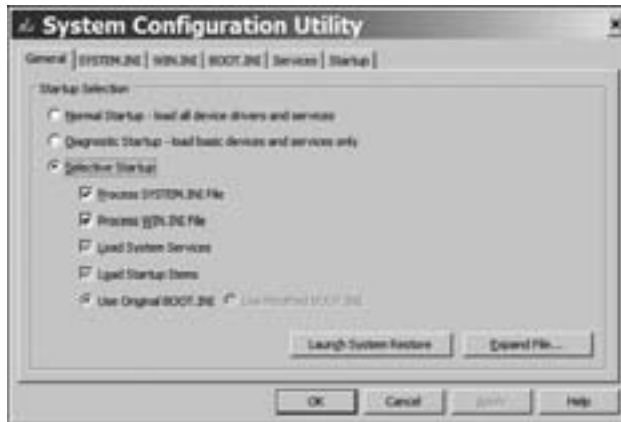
System Configuration Utility

General | SYSTEM.INI | WIN.INI | BOOT.INI | Services | Startup

Startup Selection

Normal Startup - load all device drivers and services

Diagnostic Startup - load basic devices and services only

Selective Startup

Process SYSTEM.INI File

Process WIN.INI File

Load System Services

Load Startup Items

Use Original BOOT.INI

Use Modified BOOT.INI

Launch System Restore

Expand File...

OK

Cancel

Apply

Help